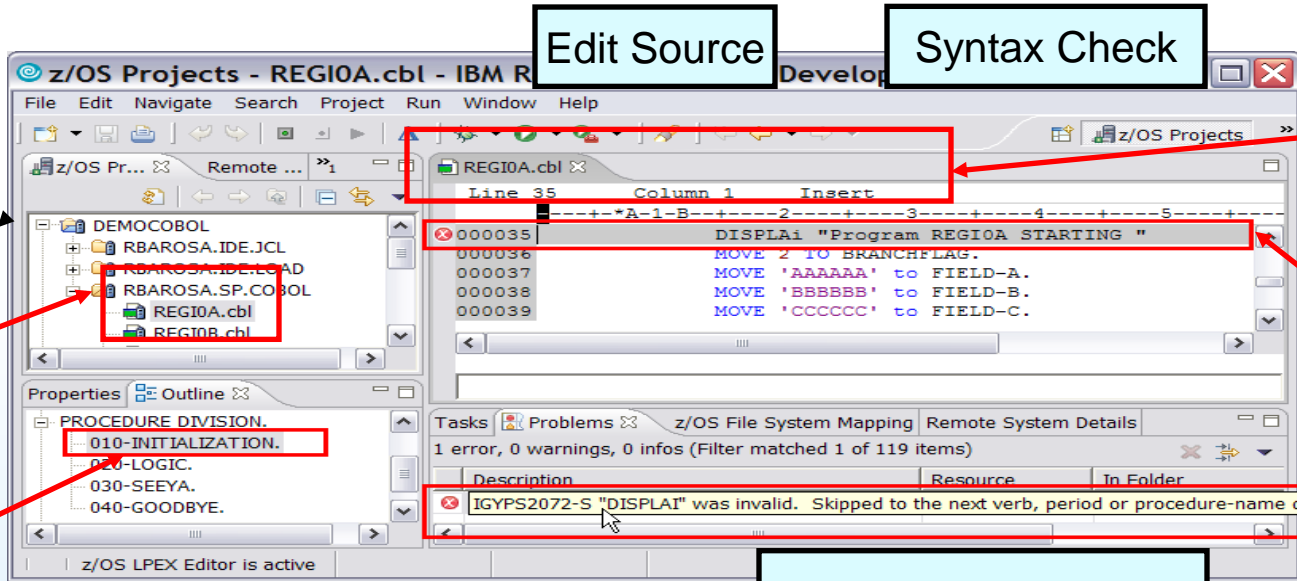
Edit Source

Syntax Check

z/OS Projects - REGI0A.cbl - IBM R Develop

File Edit Navigate Search Project Run Window Help

z/OS Projects

z/OS Pr... Remote ... »1

DEMOCOBOL
RBAROSA.IDE.JCL
RBAROSA.IDE.LOAD
RBAROSA.SP.COBOL
REGI0A.cbl
REGI0B.cbl

REGI0A.cbl

Line 35 Column 1 Insert

----+-*A-1-B--+----2----+----3----+----4----+----5----+

000035 DISPLAi "Program REGI0A STARTING "
000036 MOVE 2 TO BRANCHFLAG.
000037 MOVE 'AAAAAA' to FIELD-A.
000038 MOVE 'BBBBBB' to FIELD-B.
000039 MOVE 'CCCCCC' to FIELD-C.

Properties Outline

PROCEDURE DIVISION.
010-INITIALIZATION.
020-LOGIC.
030-SEEYA.
040-GOODBYE.

Tasks Problems z/OS File System Mapping Remote System Details

1 error, 0 warnings, 0 infos (Filter matched 1 of 119 items)

| Description | Resource | In Folder |
|---|---|---|
| IGYPS2072-S "DISPLAI" was invalid. Skipped to the next verb, period or procedure-name d | | |

z/OS LPEX Editor is active